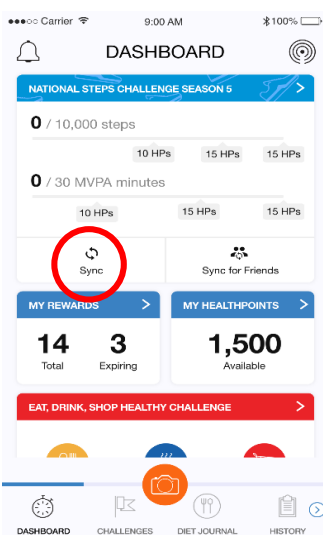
●●●○○ Carrier 9:00 AM 100%

DASHBOARD

NATIONAL STEPS CHALLENGE SEASON 5 >

0 / 10,000 steps

10 HPs 15 HPs 15 HPs

0 / 30 MVPA minutes

10 HPs 15 HPs 15 HPs

Sync

Sync for Friends

MY REWARDS >

14 Total

3 Expiring

MY HEALTHPOINTS >

1,500 Available

EAT, DRINK, SHOP HEALTHY CHALLENGE >

DASHBOARD CHALLENGES DIET JOURNAL HISTORY